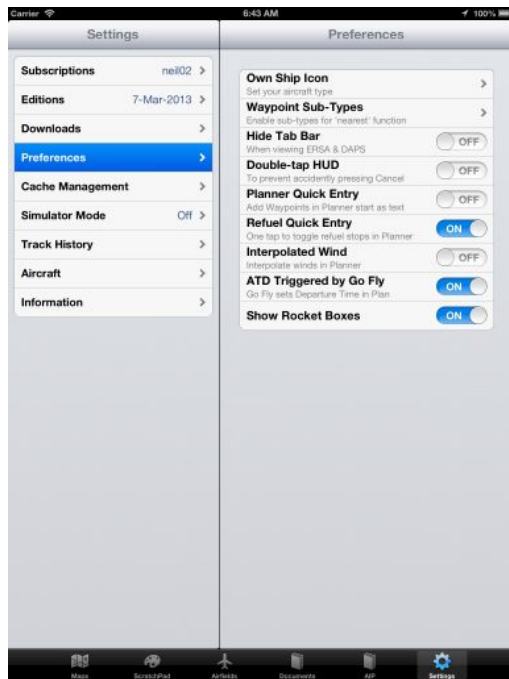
Carrier 6:43 AM 100%

Settings

Subscriptions neil02 >

Editions 7-Mar-2013 >

Downloads >

Preferences >

Cache Management >

Simulator Mode Off >

Track History >

Aircraft >

Information >

Preferences

Own Ship Icon
Set your aircraft type >

Waypoint Sub-Types
Enable sub-types for 'nearest' function >

Hide Tab Bar
When viewing ERSA & DAPS OFF

Double-tap HUD
To prevent accidently pressing Cancel OFF

Planner Quick Entry
Add Waypoints in Planner start as text OFF

Refuel Quick Entry
One tap to toggle refuel stops in Planner ON

Interpolated Wind
Interpolate winds in Planner OFF

ATD Triggered by Go Fly
Go Fly sets Departure Time in Plan ON

Show Rocket Boxes ON

Maps ScratchPad Airfields Documents AIP Settings